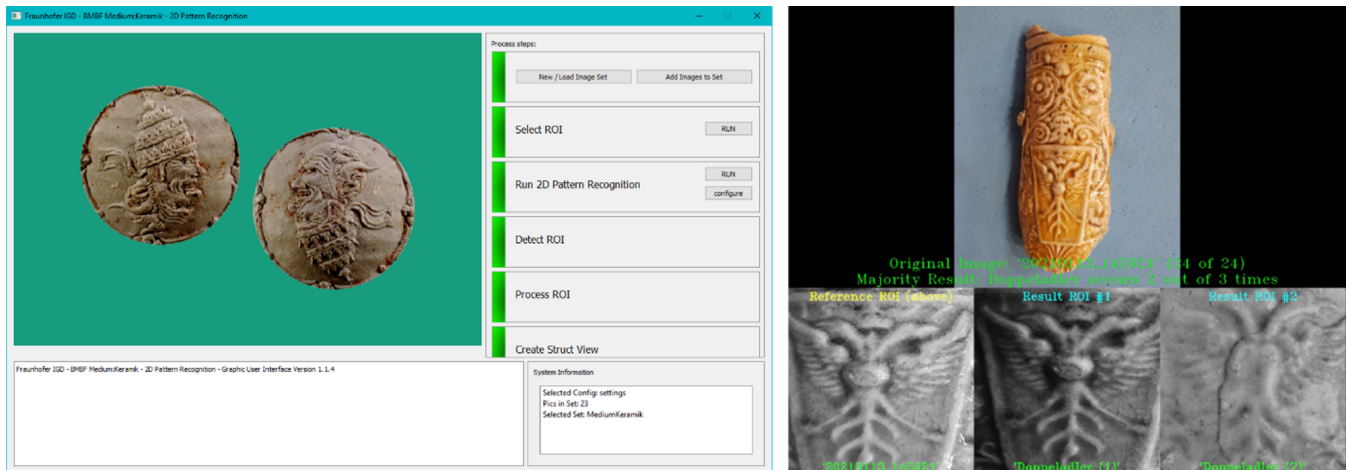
Fraunhofer IGD - BMBF MediumKeramik - 2D Pattern Recognition

Process steps:

New / Load Image Set
Add Images to Set

Select ROI
RUN

Run 2D Pattern Recognition
RUN
configure

Detect ROI

Process ROI

Create Struct View

Fraunhofer IGD - BMBF MediumKeramik - 2D Pattern Recognition - Graphic User Interface Version 1.1.4

System Information

Selected Config: settings
Pics in Set: 23
Selected Set: MediumKeramik

Original Image: '20210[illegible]' (24 of 24)
Majority Result: Doppeladler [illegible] 3 out of 3 times
Reference ROI (above)
Result ROI #1
Result ROI #2
'20210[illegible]'
'Doppeladler (1)'
'Doppeladler (2)'